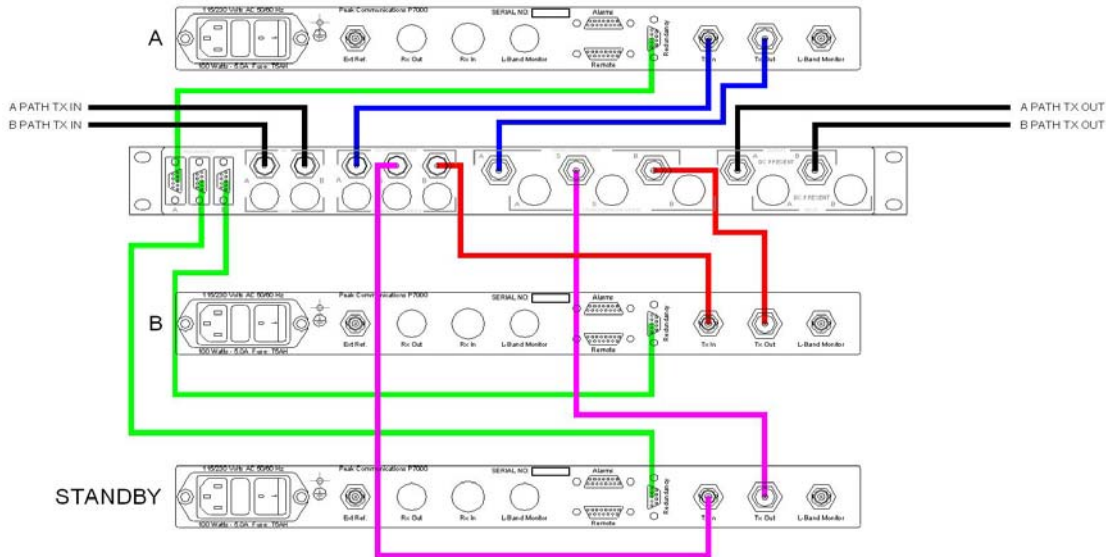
A

115/230 Volts AC 50/60 Hz
100 Watts - 5.0A Fuse T5AH
Peak Communications P7000
SERIAL NO.
Alarms
Remote
Redundancy
Ext Ref.
Rx Out
Rx In
L-Band Monitor
Tx In
Tx Out
L-Band Monitor

A PATH TX IN
B PATH TX IN
A PATH TX OUT
B PATH TX OUT

A
B
A
B
A
S
B
A
S
B
DC PRESENT
DC PRESENT

B

115/230 Volts AC 50/60 Hz
100 Watts - 5.0A Fuse T5AH
Peak Communications P7000
SERIAL NO.
Alarms
Remote
Redundancy
Ext Ref.
Rx Out
Rx In
L-Band Monitor
Tx In
Tx Out
L-Band Monitor

STANDBY

115/230 Volts AC 50/60 Hz
100 Watts - 5.0A Fuse T5AH
Peak Communications P7000
SERIAL NO.
Alarms
Remote
Redundancy
Ext Ref.
Rx Out
Rx In
L-Band Monitor
Tx In
Tx Out
L-Band Monitor